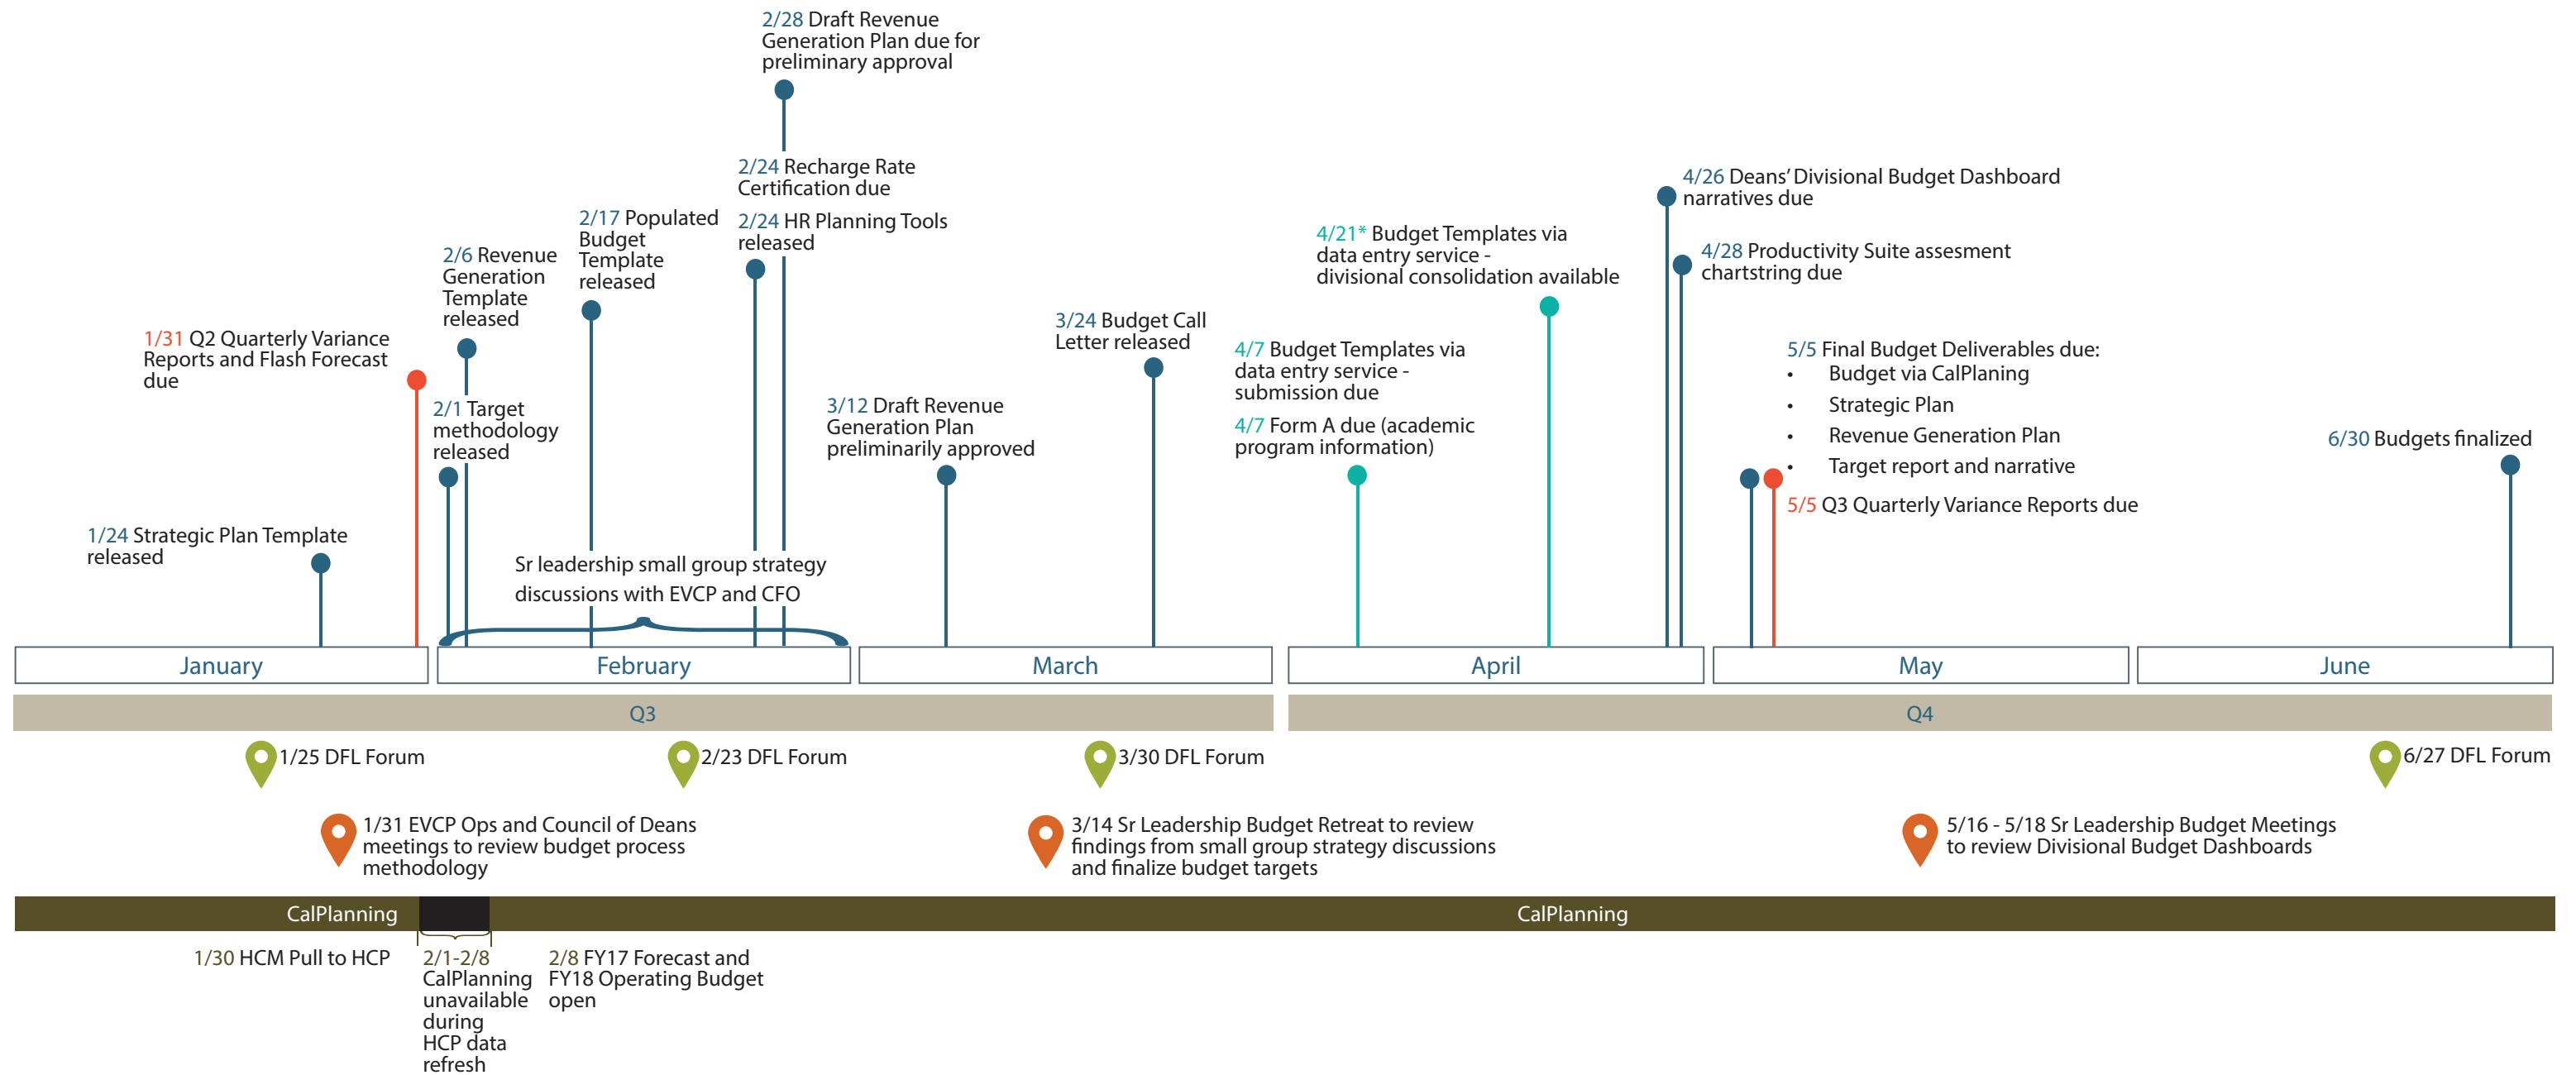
2/28 Draft Revenue Generation Plan due for preliminary approval

2/24 Recharge Rate Certification due

2/24 HR Planning Tools released

2/17 Populated Budget Template released

2/6 Revenue Generation Template released

1/31 Q2 Quarterly Variance Reports and Flash Forecast due

2/1 Target methodology released

1/24 Strategic Plan Template released

Sr leadership small group strategy discussions with EVCP and CFO

3/12 Draft Revenue Generation Plan preliminarily approved

3/24 Budget Call Letter released

4/21* Budget Templates via data entry service - divisional consolidation available

4/7 Budget Templates via data entry service - submission due

4/7 Form A due (academic program information)

4/26 Deans' Divisional Budget Dashboard narratives due

4/28 Productivity Suite assesment chartstring due

5/5 Final Budget Deliverables due:
• Budget via CalPlaning
• Strategic Plan
• Revenue Generation Plan
• Target report and narrative

5/5 Q3 Quarterly Variance Reports due

6/30 Budgets finalized

January | February | March | April | May | June

Q3

Q4

1/25 DFL Forum

2/23 DFL Forum

3/30 DFL Forum

6/27 DFL Forum

1/31 EVCP Ops and Council of Deans meetings to review budget process methodology

3/14 Sr Leadership Budget Retreat to review findings from small group strategy discussions and finalize budget targets

5/16 - 5/18 Sr Leadership Budget Meetings to review Divisional Budget Dashboards

CalPlanning

CalPlanning

1/30 HCM Pull to HCP

2/1-2/8 CalPlanning unavailable during HCP data refresh

2/8 FY17 Forecast and FY18 Operating Budget open